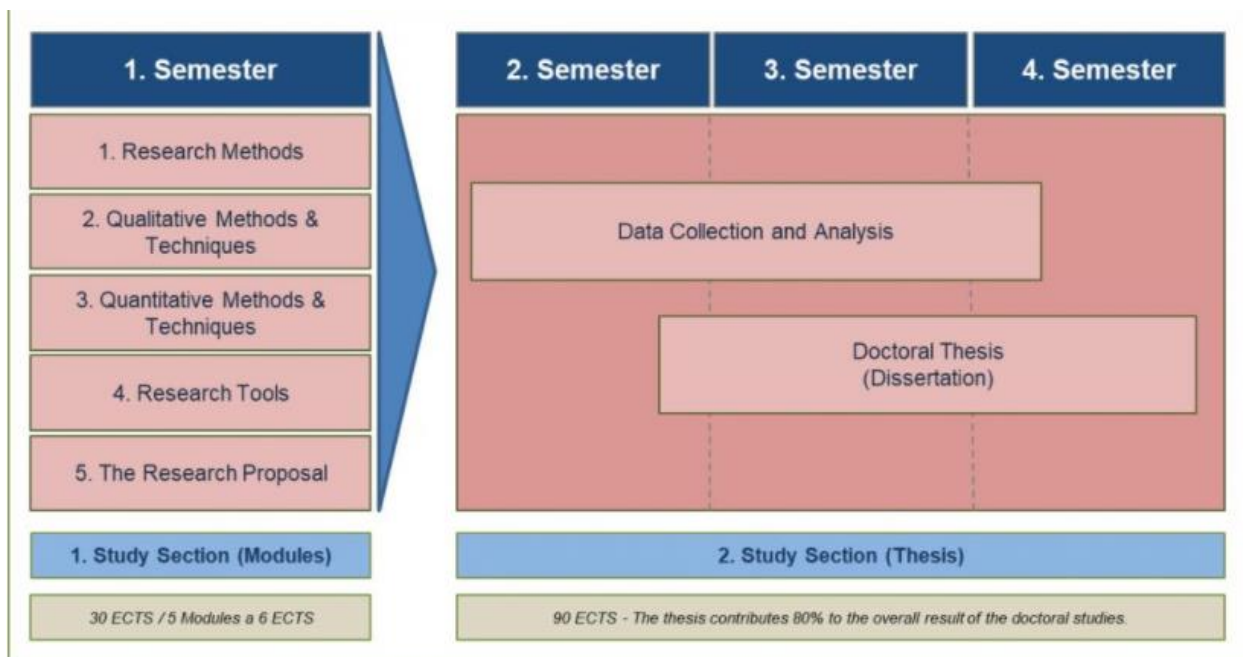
1. Semester

1. Research Methods

2. Qualitative Methods & Techniques

3. Quantitative Methods & Techniques

4. Research Tools

5. The Research Proposal

2. Semester

3. Semester

4. Semester

Data Collection and Analysis

Doctoral Thesis (Dissertation)

1. Study Section (Modules)

2. Study Section (Thesis)

30 ECTS / 5 Modules a 6 ECTS

90 ECTS - The thesis contributes 80% to the overall result of the doctoral studies.